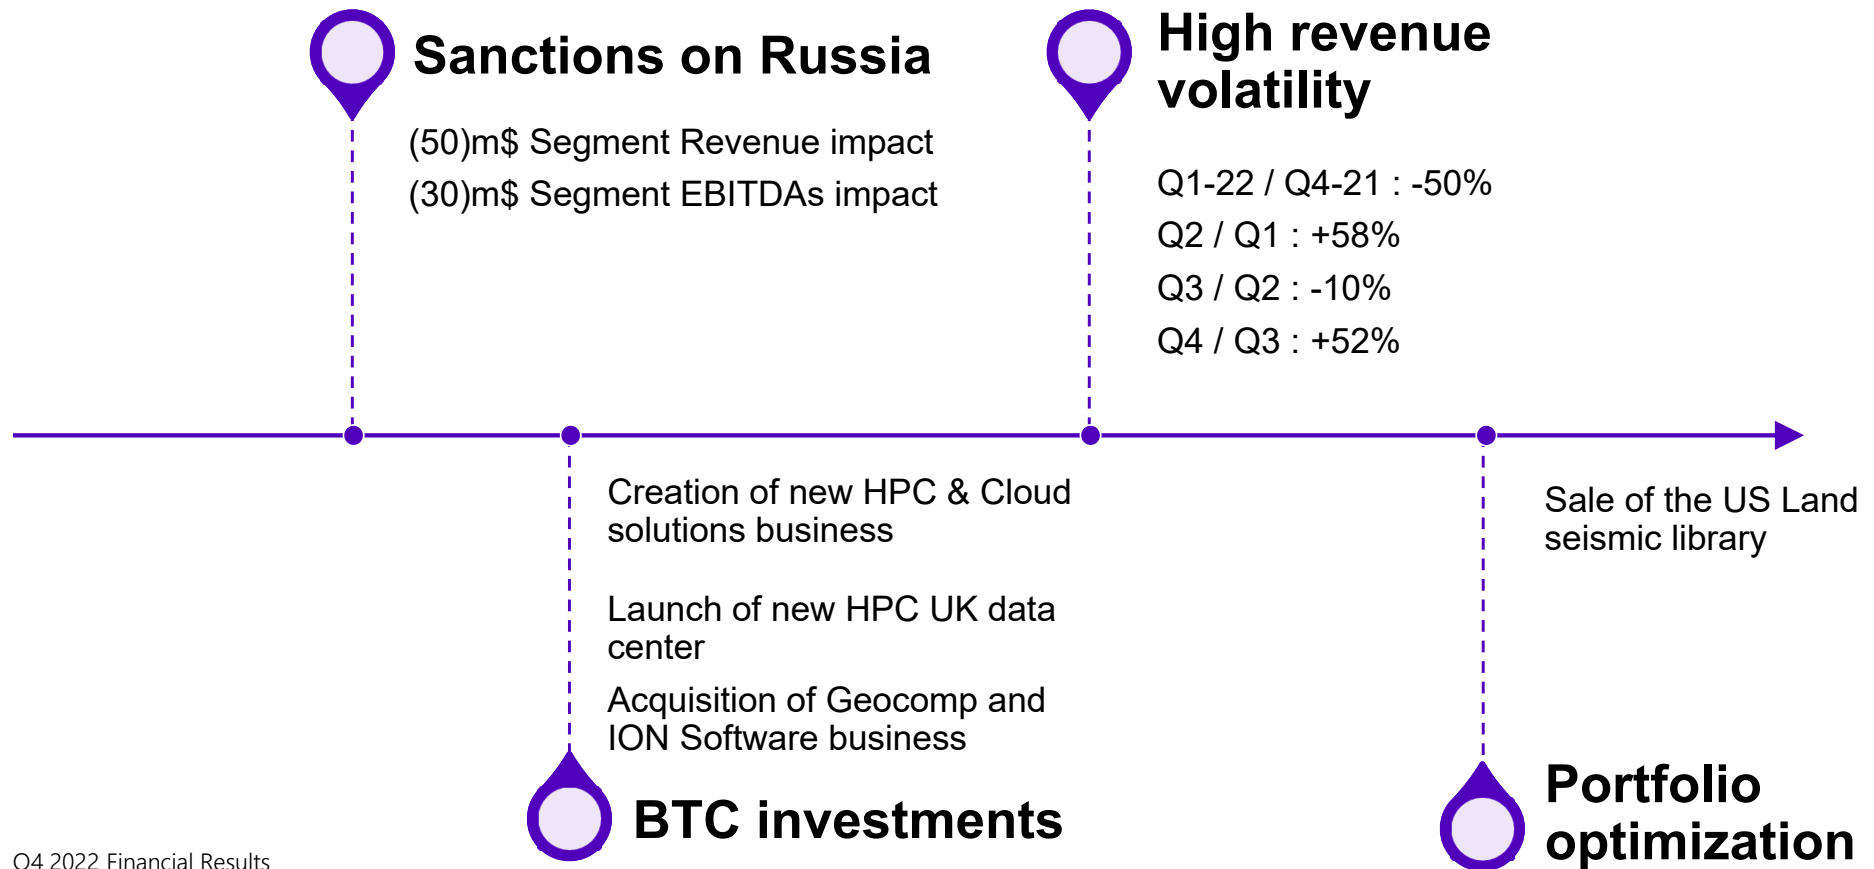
Sanctions on Russia

(50)m$ Segment Revenue impact

(30)m$ Segment EBITDAs impact

High revenue volatility

Q1-22 / Q4-21 : -50%

Q2 / Q1 : +58%

Q3 / Q2 : -10%

Q4 / Q3 : +52%

Creation of new HPC & Cloud solutions business

Launch of new HPC UK data center

Acquisition of Geocomp and ION Software business

BTC investments

Sale of the US Land seismic library

Portfolio optimization

Q4 2022 Financial Results